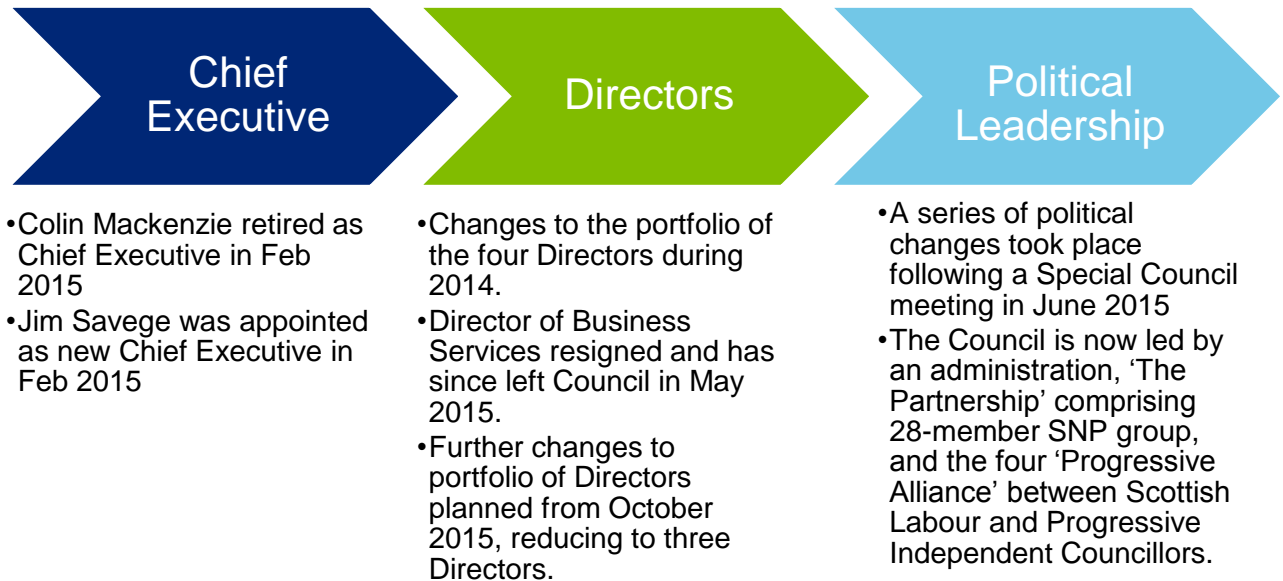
Chief Executive

Directors

Political Leadership

•Colin Mackenzie retired as Chief Executive in Feb 2015
•Jim Savege was appointed as new Chief Executive in Feb 2015

•Changes to the portfolio of the four Directors during 2014.
•Director of Business Services resigned and has since left Council in May 2015.
•Further changes to portfolio of Directors planned from October 2015, reducing to three Directors.

•A series of political changes took place following a Special Council meeting in June 2015
•The Council is now led by an administration, 'The Partnership' comprising 28-member SNP group, and the four 'Progressive Alliance' between Scottish Labour and Progressive Independent Councillors.